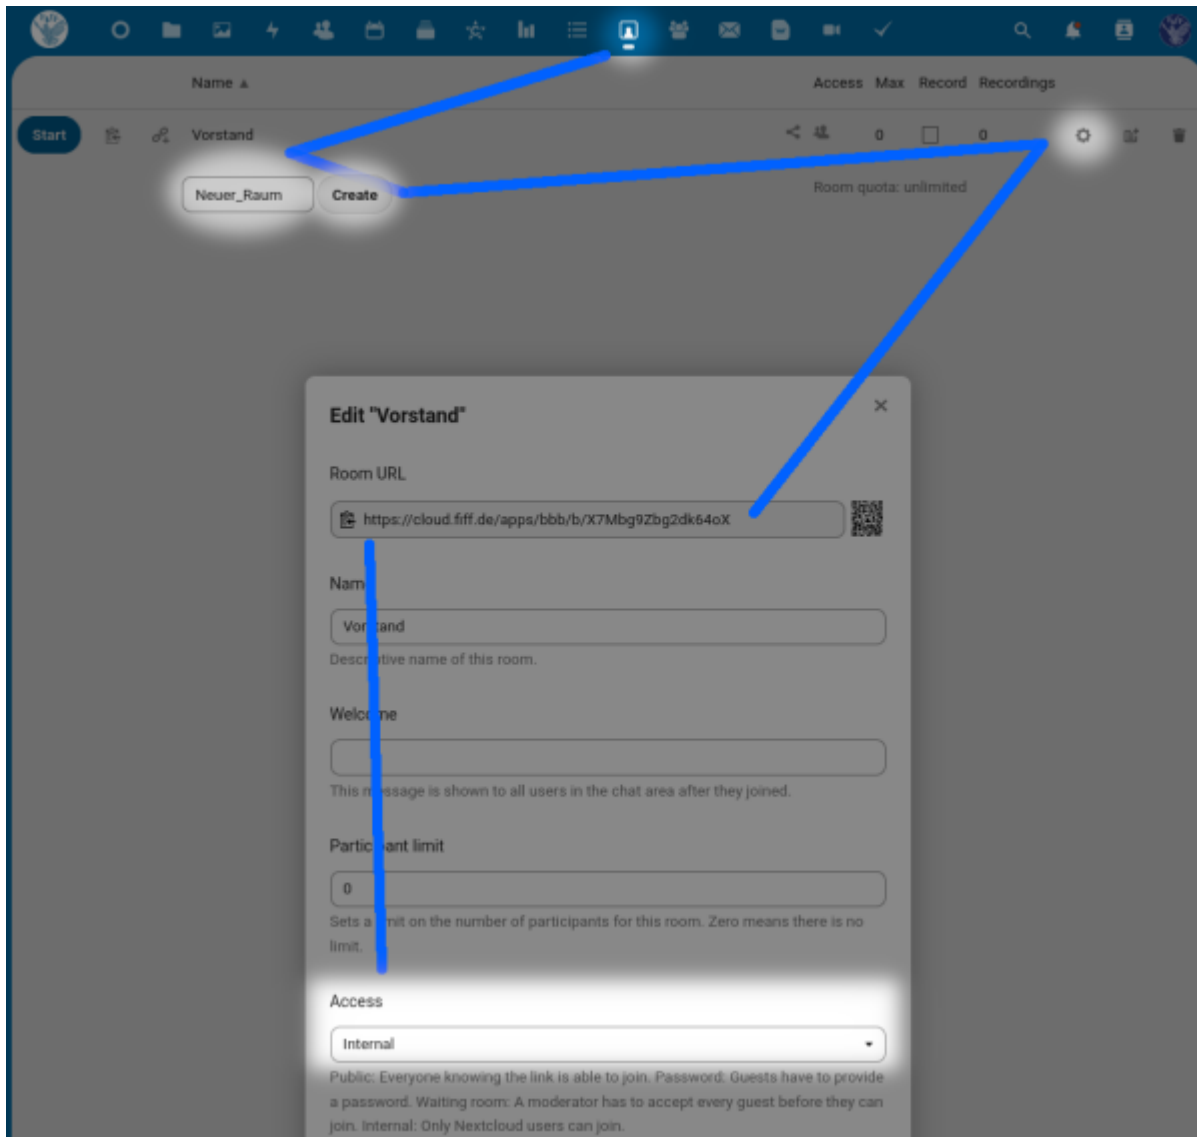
Name ▲

Access Max Record Recordings

Start

Vorstand

0 0

Neuer_Raum

Create

Room quota: unlimited

Edit "Vorstand"

×

Room URL

https://cloud.fiff.de/apps/bbb/b/X7Mbg9Zbg2dk64oX

Nam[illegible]

Vor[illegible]and

Descr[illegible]tive name of this room.

Welc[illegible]ne

This m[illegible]ssage is shown to all users in the chat area after they joined.

Partic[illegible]ant limit

0

Sets a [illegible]nit on the number of participants for this room. Zero means there is no limit.

Access

Internal

Public: Everyone knowing the link is able to join. Password: Guests have to provide a password. Waiting room: A moderator has to accept every guest before they can join. Internal: Only Nextcloud users can join.